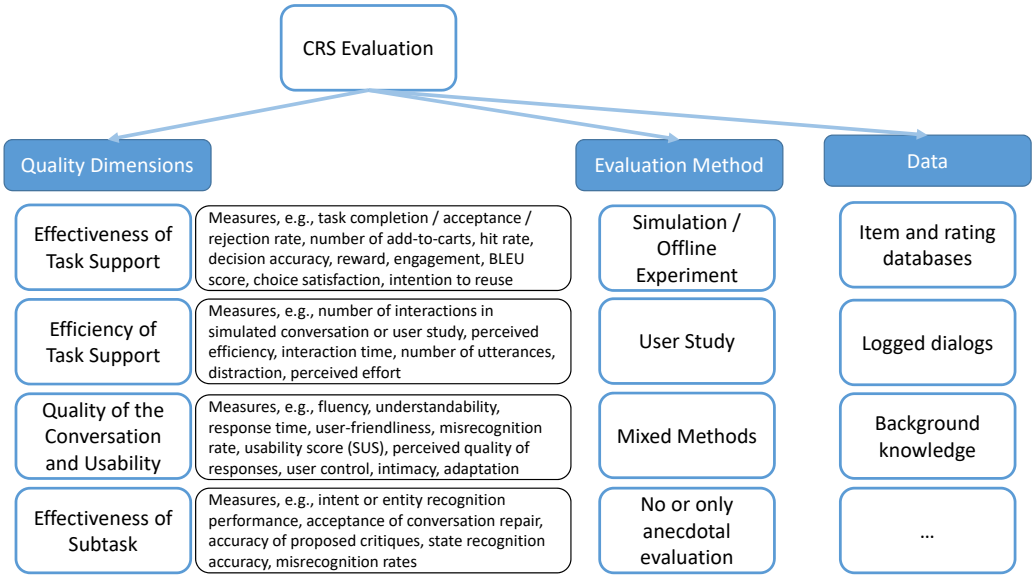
CRS Evaluation

Quality Dimensions

Effectiveness of Task Support

Measures, e.g., task completion / acceptance / rejection rate, number of add-to-carts, hit rate, decision accuracy, reward, engagement, BLEU score, choice satisfaction, intention to reuse

Efficiency of Task Support

Measures, e.g., number of interactions in simulated conversation or user study, perceived efficiency, interaction time, number of utterances, distraction, perceived effort

Quality of the Conversation and Usability

Measures, e.g., fluency, understandability, response time, user-friendliness, misrecognition rate, usability score (SUS), perceived quality of responses, user control, intimacy, adaptation

Effectiveness of Subtask

Measures, e.g., intent or entity recognition performance, acceptance of conversation repair, accuracy of proposed critiques, state recognition accuracy, misrecognition rates

Evaluation Method

Simulation / Offline Experiment

User Study

Mixed Methods

No or only anecdotal evaluation

Data

Item and rating databases

Logged dialogs

Background knowledge

…